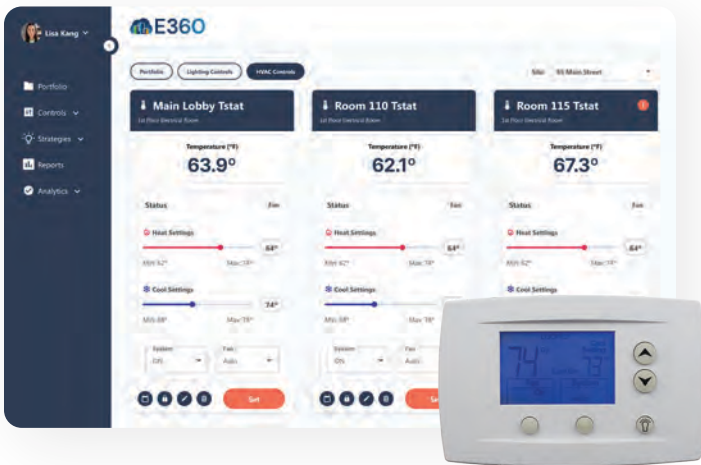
Lisa Kang

Portfolio

Controls

Strategies

Reports

Analytics

E360

Portfolio

Lighting Controls

HVAC Controls

Site 55 Main Street

Main Lobby Tstat

1st Floor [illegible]

Temperature (°F)

63.9°

Status

Fan

Heat Settings

64°

Min 62°

Max 78°

Cool Settings

74°

Min 68°

Max 78°

System

Off

Fan

Auto

Set

Room 110 Tstat

1st Floor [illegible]

Temperature (°F)

62.1°

Status

Fan

Heat Settings

64°

Min 62°

Max 78°

Cool Settings

Min 68°

Max 78°

System

Off

Fan

Auto

Set

Room 115 Tstat

1st Floor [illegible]

Temperature (°F)

67.3°

Status

Fan

Heat Settings

64°

Min 62°

Max 78°

Cool Settings

74

73